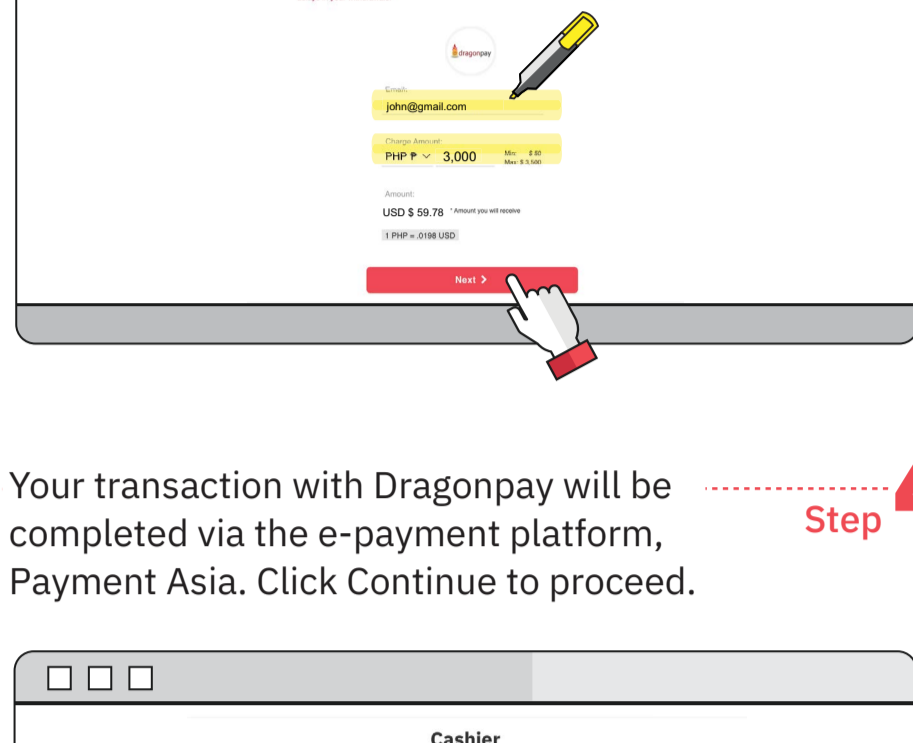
dragonpay

Email:
john@gmail.com

Charge Amount:
PHP ₱ 3,000 Min: $ 50 Max: $ 3,500

Amount:
USD $ 59.78 * Amount you will receive

1 PHP = .0198 USD

Next >

Your transaction with Dragonpay will be completed via the e-payment platform, Payment Asia. Click Continue to proceed.

Step

Cashier